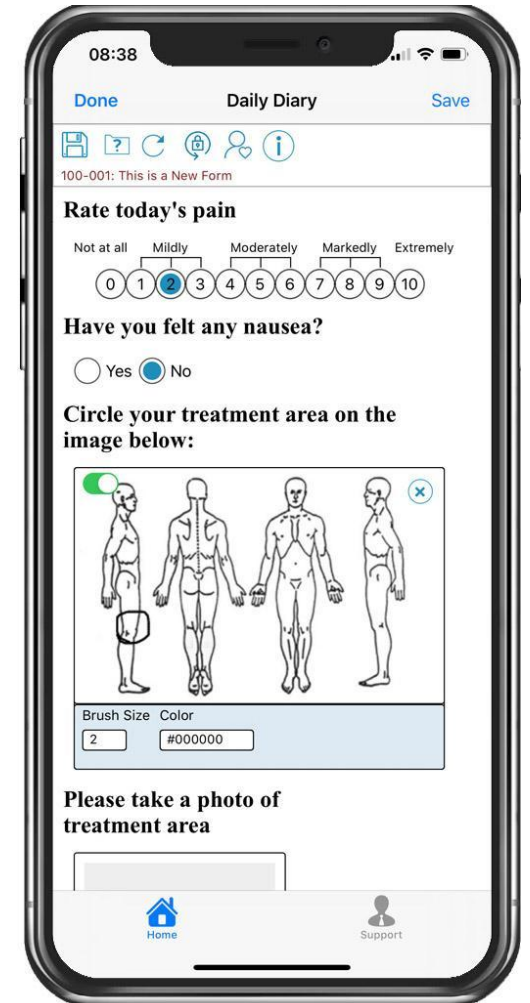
08:38

Done Daily Diary Save

100-001: This is a New Form

Rate today's pain

Not at all Mildly Moderately Markedly Extremely

0 1 2 3 4 5 6 7 8 9 10

Have you felt any nausea?

Yes No

Circle your treatment area on the image below:

Brush Size Color
2 #000000

Please take a photo of treatment area

Home Support